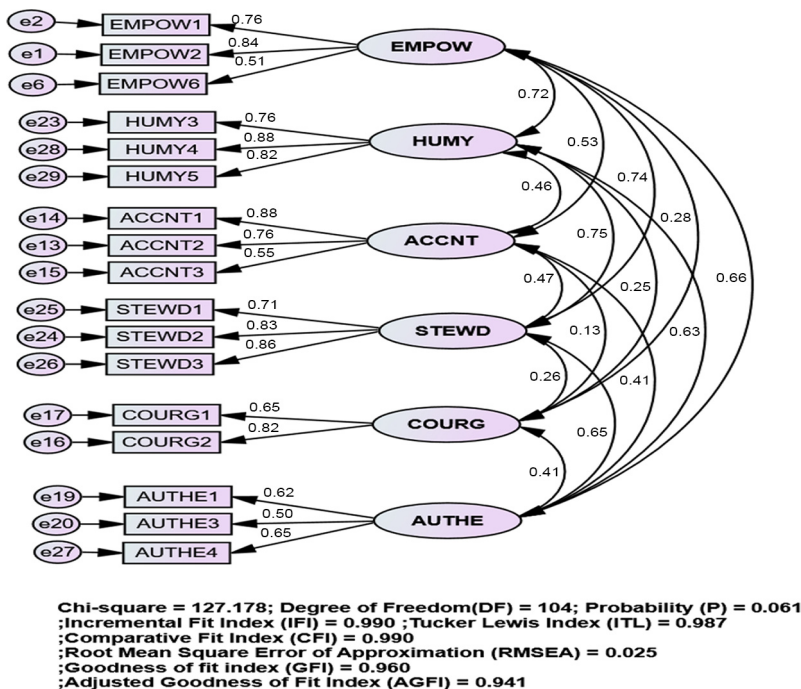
e2
EMPOW1
0.76
e1
EMPOW2
0.84
e6
EMPOW6
0.51
EMPOW
0.72
0.53
e23
HUMY3
0.76
e28
HUMY4
0.88
e29
HUMY5
0.82
HUMY
0.74
0.46
0.28
e14
ACCNT1
0.88
e13
ACCNT2
0.76
e15
ACCNT3
0.55
ACCNT
0.75
0.66
0.47
0.25
e25
STEWD1
0.71
e24
STEWD2
0.83
e26
STEWD3
0.86
STEWD
0.13
0.63
0.26
0.41
e17
COURG1
0.65
e16
COURG2
0.82
COURG
0.65
0.41
e19
AUTHE1
0.62
e20
AUTHE3
0.50
e27
AUTHE4
0.65
AUTHE

Chi-square = 127.178; Degree of Freedom(DF) = 104; Probability (P) = 0.061
;Incremental Fit Index (IFI) = 0.990 ;Tucker Lewis Index (ITL) = 0.987
;Comparative Fit Index (CFI) = 0.990
;Root Mean Square Error of Approximation (RMSEA) = 0.025
;Goodness of fit index (GFI) = 0.960
;Adjusted Goodness of Fit Index (AGFI) = 0.941